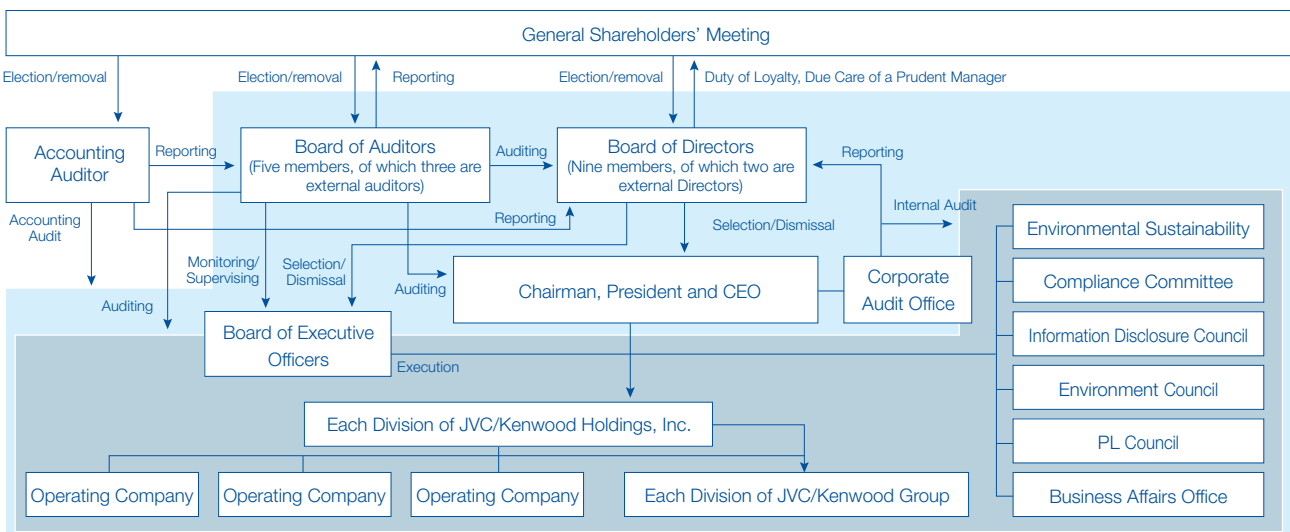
General Shareholders' Meeting

Election/removal

Election/removal

Reporting

Election/removal

Duty of Loyalty, Due Care of a Prudent Manager

Accounting Auditor

Reporting

Board of Auditors (Five members, of which three are external auditors)

Auditing

Board of Directors (Nine members, of which two are external Directors)

Reporting

Accounting Audit

Reporting

Internal Audit

Selection/Dismissal

Environmental Sustainability

Monitoring/ Supervising

Selection/ Dismissal

Compliance Committee

Auditing

Chairman, President and CEO

Corporate Audit Office

Auditing

Information Disclosure Council

Board of Executive Officers

Execution

Environment Council

Each Division of JVC/Kenwood Holdings, Inc.

PL Council

Operating Company

Operating Company

Operating Company

Each Division of JVC/Kenwood Group

Business Affairs Office